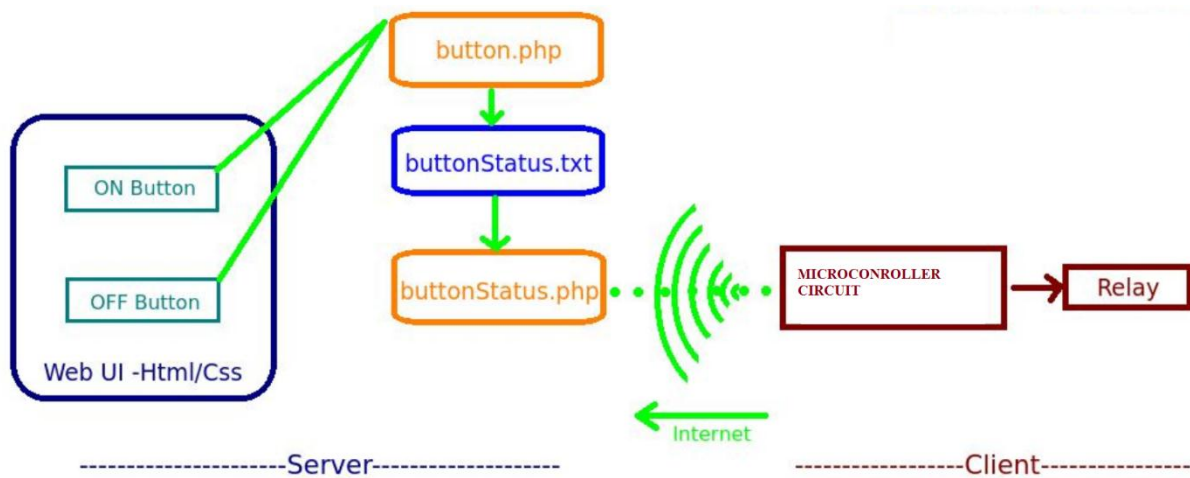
button.php

buttonStatus.txt

buttonStatus.php

ON Button

OFF Button

Web UI -Html/Css

MICROCONROLLER CIRCUIT

Relay

Internet

---------------------Server--------------------

------------------Client----------------